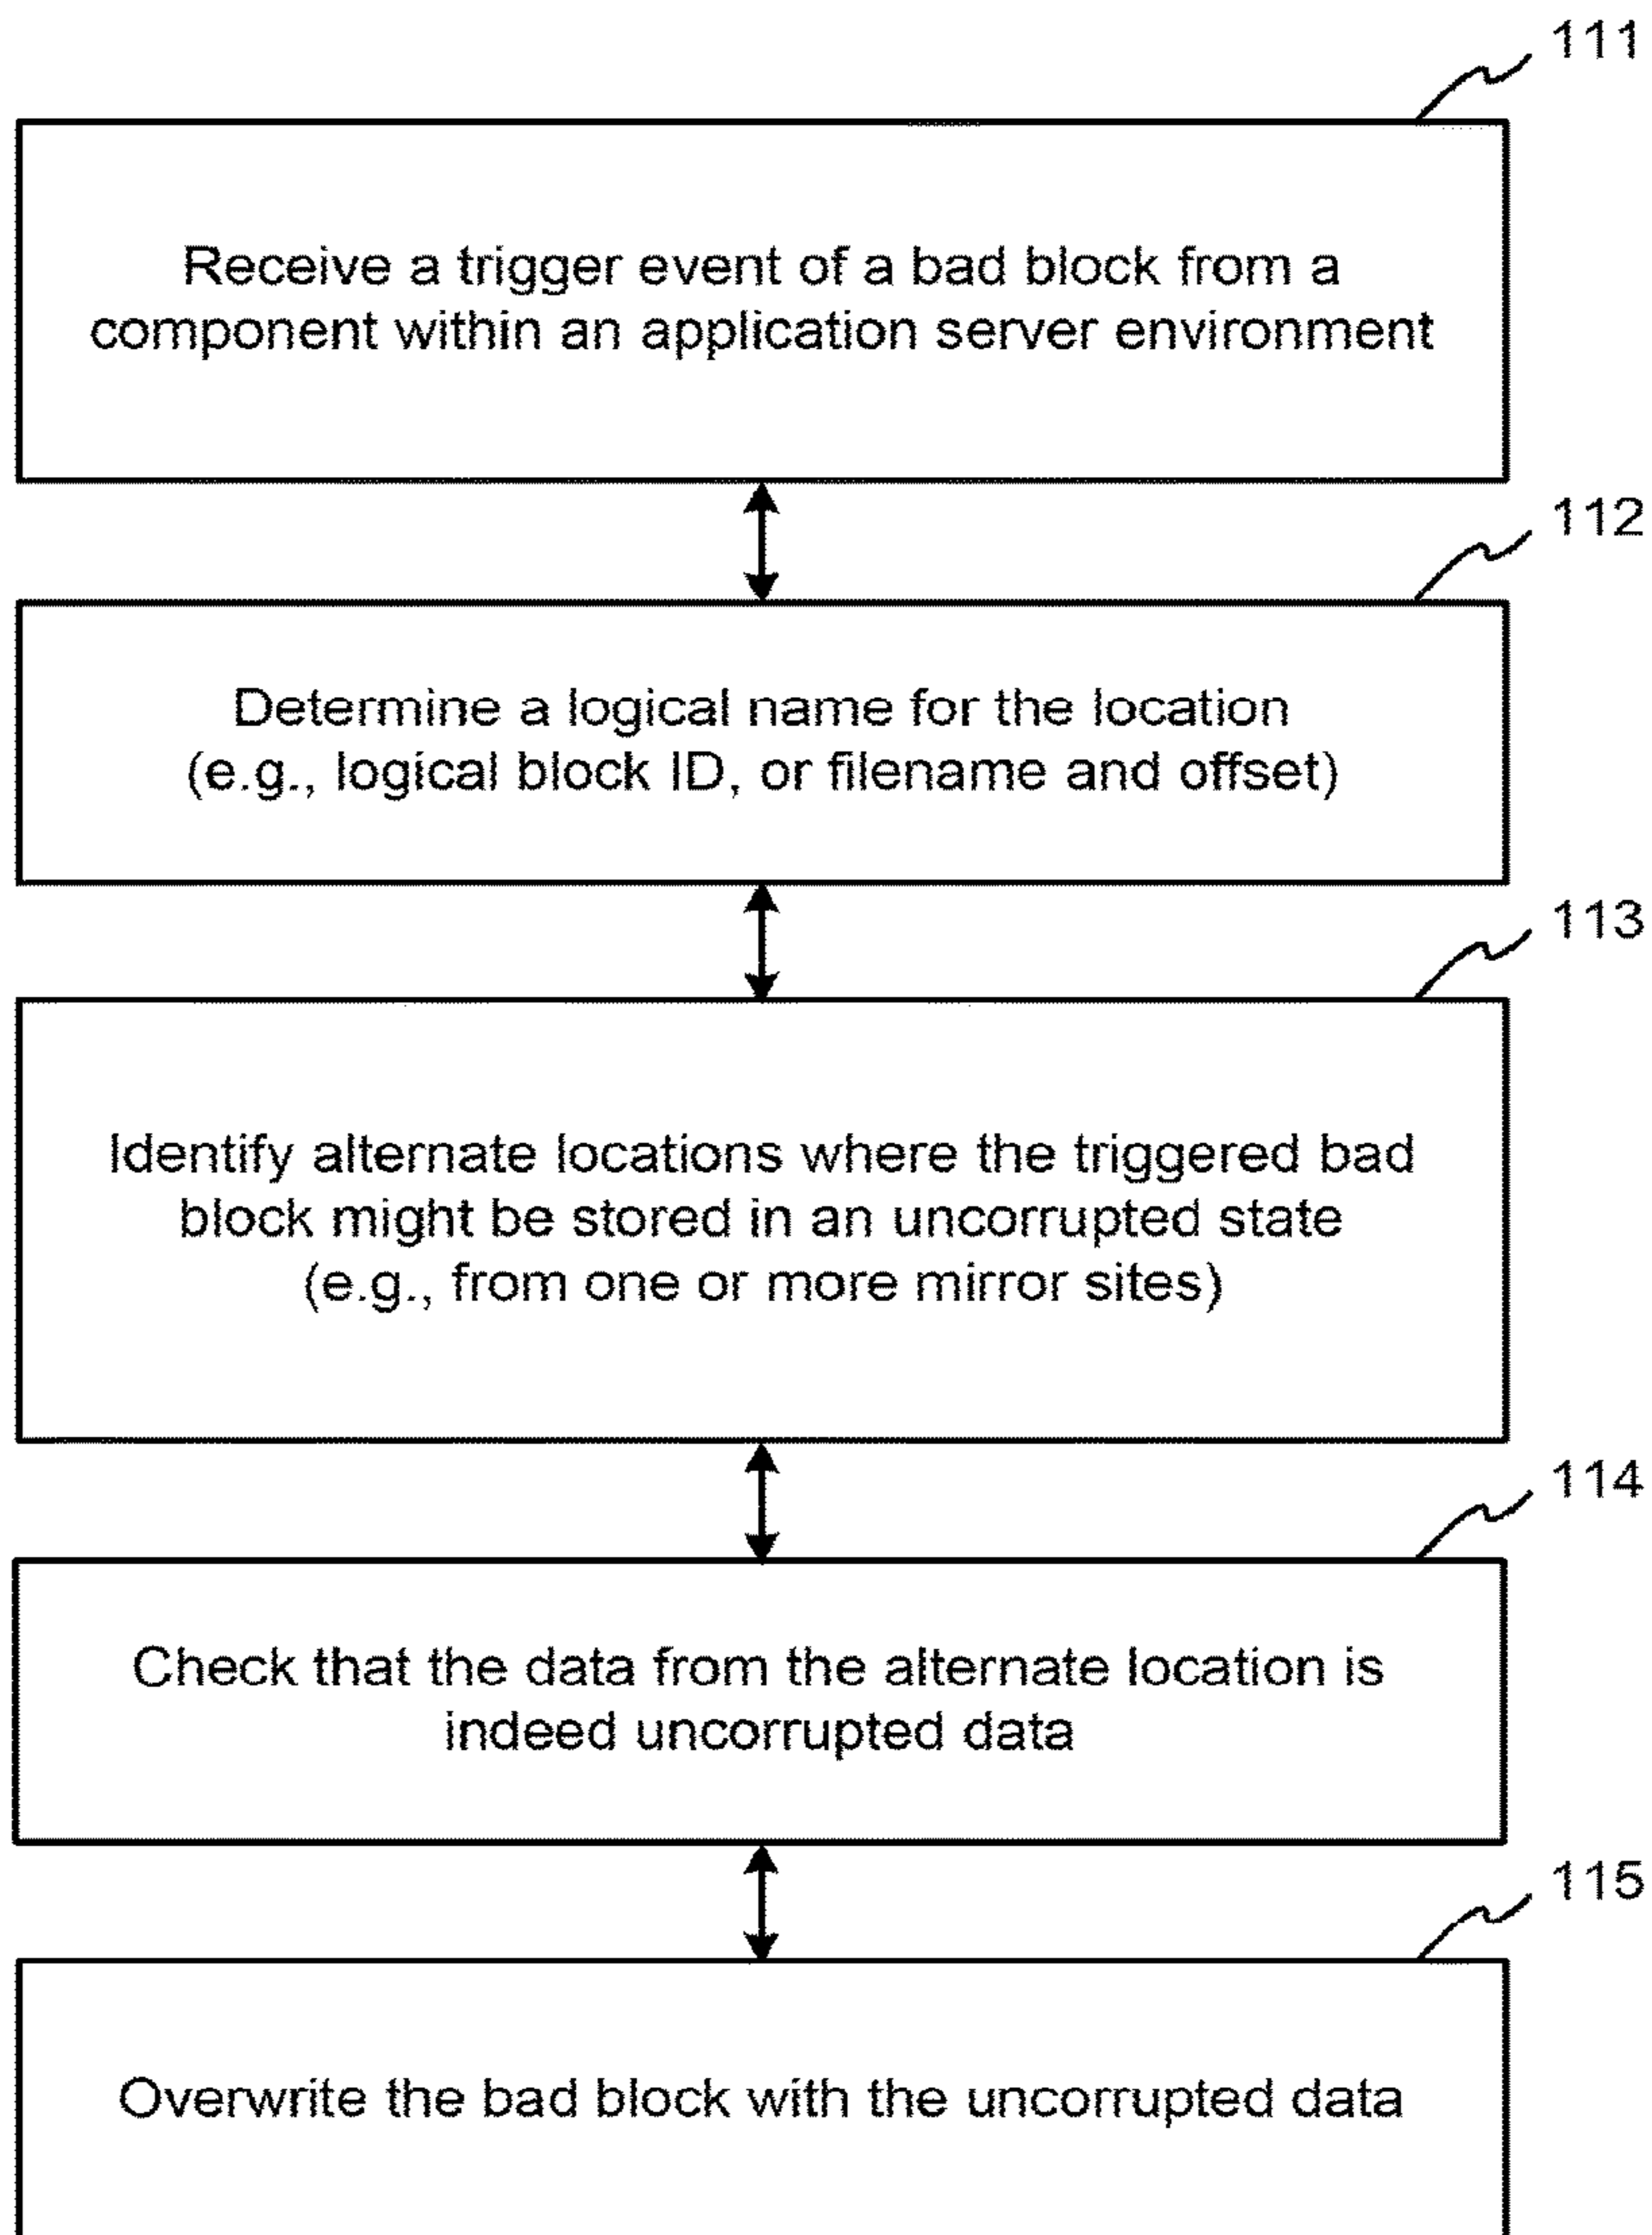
111

Receive a trigger event of a bad block from a component within an application server environment

112

Determine a logical name for the location (e.g., logical block ID, or filename and offset)

113

Identify alternate locations where the triggered bad block might be stored in an uncorrupted state (e.g., from one or more mirror sites)

114

Check that the data from the alternate location is indeed uncorrupted data

115

Overwrite the bad block with the uncorrupted data